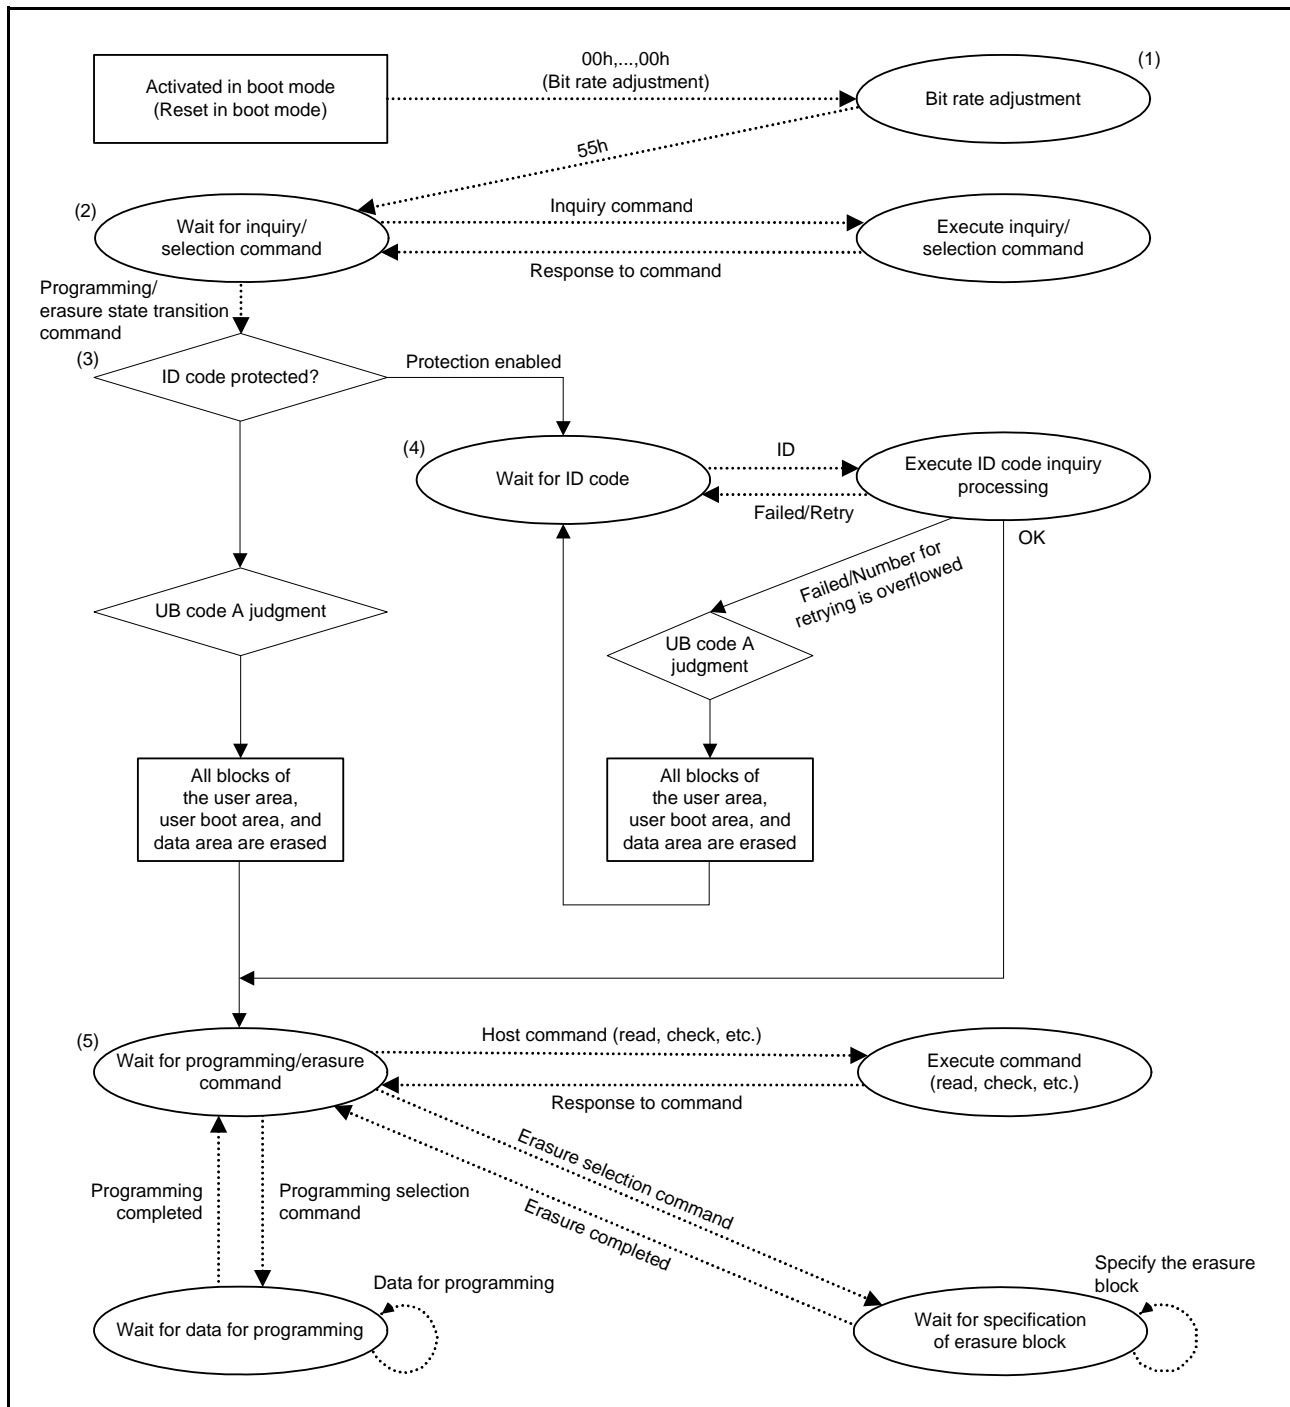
Activated in boot mode
(Reset in boot mode)

00h,...,00h
(Bit rate adjustment)

(1)
Bit rate adjustment

55h

(2)
Wait for inquiry/
selection command

Inquiry command

Execute inquiry/
selection command

Response to command

Programming/
erasure state transition
command

(3)
ID code protected?

Protection enabled

(4)
Wait for ID code

ID

Execute ID code inquiry
processing

Failed/Retry

OK

Failed/Number for
retrying is overflowed

UB code A judgment

UB code A
judgment

All blocks of
the user area,
user boot area, and
data area are erased

All blocks of
the user area,
user boot area, and
data area are erased

(5)
Wait for programming/erasure
command

Host command (read, check, etc.)

Execute command
(read, check, etc.)

Response to command

Erasure selection command

Erasure completed

Programming
completed

Programming selection
command

Data for programming

Wait for data for programming

Specify the erasure
block

Wait for specification
of erasure block